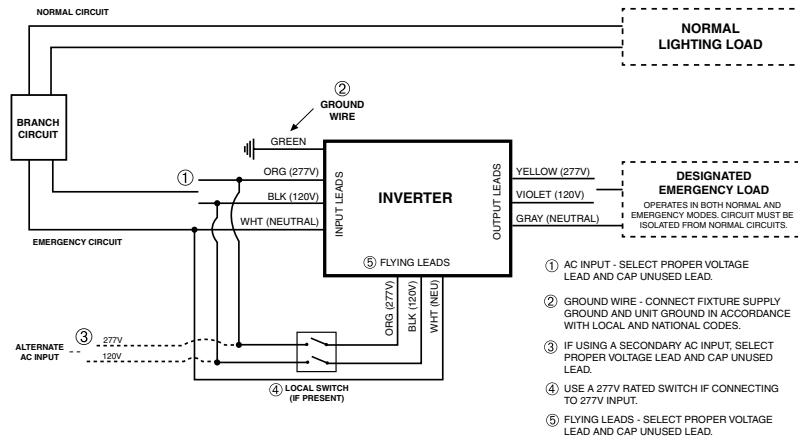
NORMAL CIRCUIT

NORMAL LIGHTING LOAD

BRANCH CIRCUIT

② GROUND WIRE

GREEN

① ORG (277V)

BLK (120V)

WHT (NEUTRAL)

INPUT LEADS

INVERTER

OUTPUT LEADS

YELLOW (277V)

VIOLET (120V)

GRAY (NEUTRAL)

DESIGNATED EMERGENCY LOAD

OPERATES IN BOTH NORMAL AND EMERGENCY MODES. CIRCUIT MUST BE ISOLATED FROM NORMAL CIRCUITS.

EMERGENCY CIRCUIT

⑤ FLYING LEADS

ORG (277V)

BLK (120V)

WHT (NEU)

ALTERNATE AC INPUT

③ 277V

120V

④ LOCAL SWITCH (IF PRESENT)

① AC INPUT - SELECT PROPER VOLTAGE LEAD AND CAP UNUSED LEAD.

② GROUND WIRE - CONNECT FIXTURE SUPPLY GROUND AND UNIT GROUND IN ACCORDANCE WITH LOCAL AND NATIONAL CODES.

③ IF USING A SECONDARY AC INPUT, SELECT PROPER VOLTAGE LEAD AND CAP UNUSED LEAD.

④ USE A 277V RATED SWITCH IF CONNECTING TO 277V INPUT.

⑤ FLYING LEADS - SELECT PROPER VOLTAGE LEAD AND CAP UNUSED LEAD.